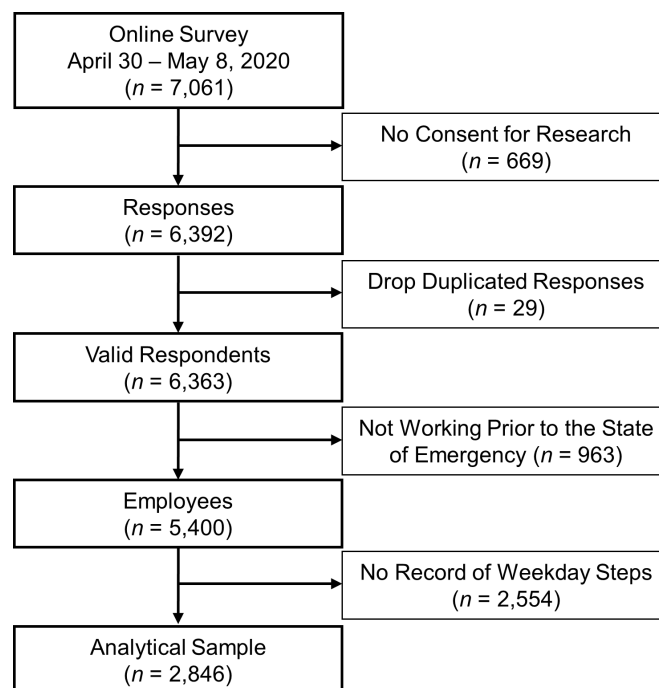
Online Survey
April 30 – May 8, 2020
($n$ = 7,061)

No Consent for Research
($n$ = 669)

Responses
($n$ = 6,392)

Drop Duplicated Responses
($n$ = 29)

Valid Respondents
($n$ = 6,363)

Not Working Prior to the State of Emergency ($n$ = 963)

Employees
($n$ = 5,400)

No Record of Weekday Steps
($n$ = 2,554)

Analytical Sample
($n$ = 2,846)